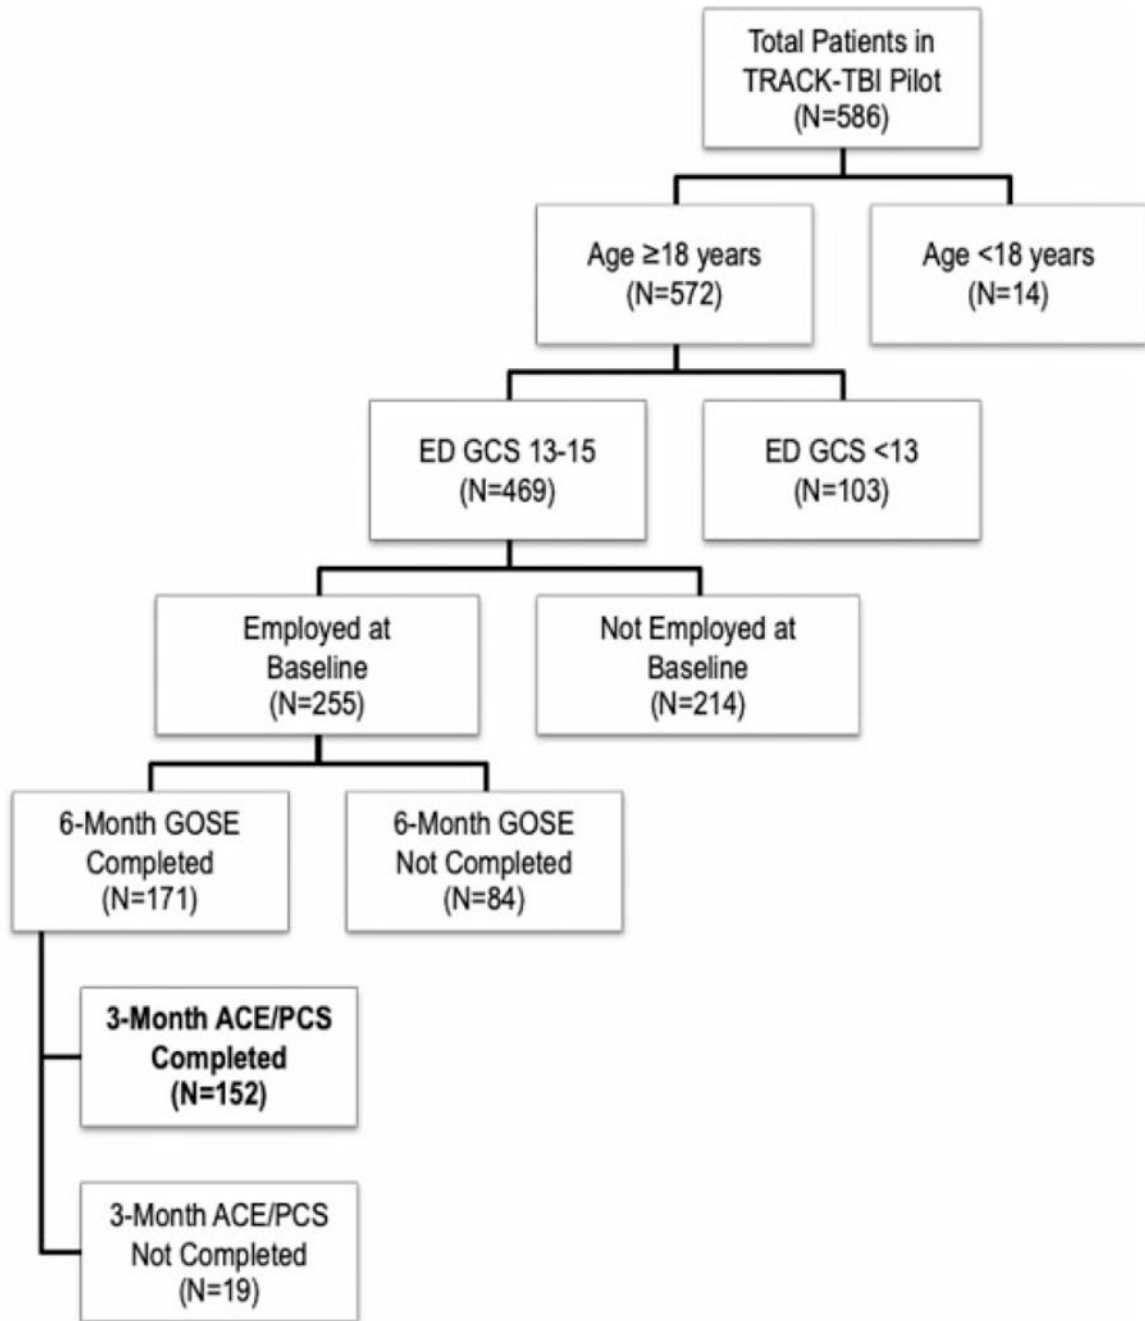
Total Patients in TRACK-TBI Pilot (N=586)

Age ≥18 years (N=572)

Age <18 years (N=14)

ED GCS 13-15 (N=469)

ED GCS <13 (N=103)

Employed at Baseline (N=255)

Not Employed at Baseline (N=214)

6-Month GOSE Completed (N=171)

6-Month GOSE Not Completed (N=84)

3-Month ACE/PCS Completed (N=152)

3-Month ACE/PCS Not Completed (N=19)